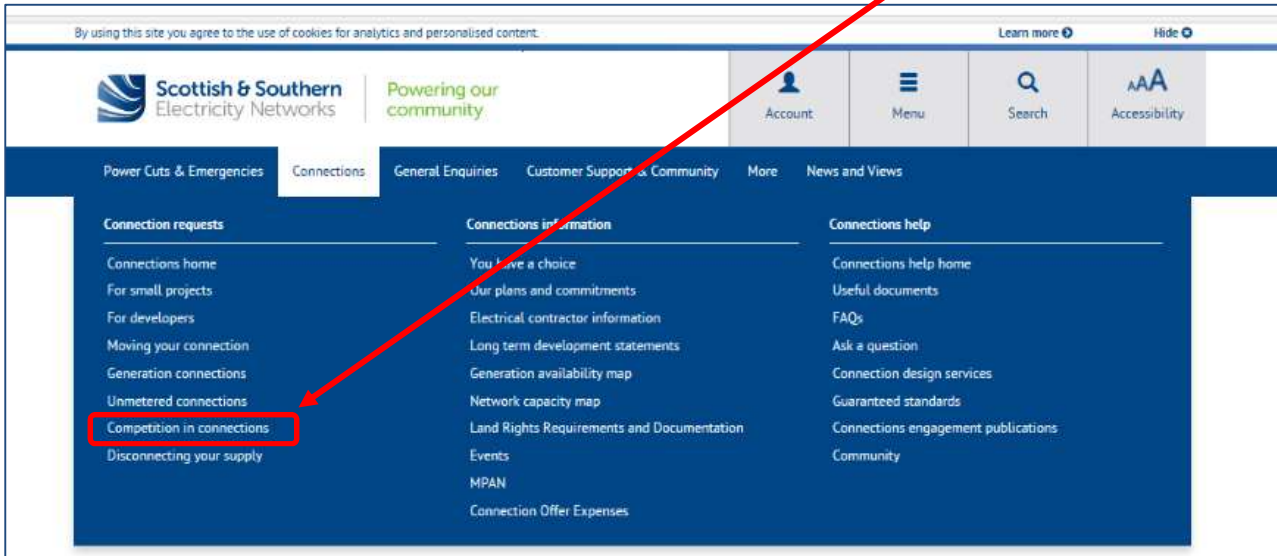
By using this site you agree to the use of cookies for analytics and personalised content.

Learn more

Hide

Scottish & Southern Electricity Networks

Powering our community

Account

Menu

Search

AAA Accessibility

Power Cuts & Emergencies

Connections

General Enquiries

Customer Support & Community

More

News and Views

Connection requests

Connections home

For small projects

For developers

Moving your connection

Generation connections

Unmetered connections

Competition in connections

Disconnecting your supply

Connections information

You have a choice

Our plans and commitments

Electrical contractor information

Long term development statements

Generation availability map

Network capacity map

Land Rights Requirements and Documentation

Events

MPAN

Connection Offer Expenses

Connections help

Connections help home

Useful documents

FAQs

Ask a question

Connection design services

Guaranteed standards

Connections engagement publications

Community